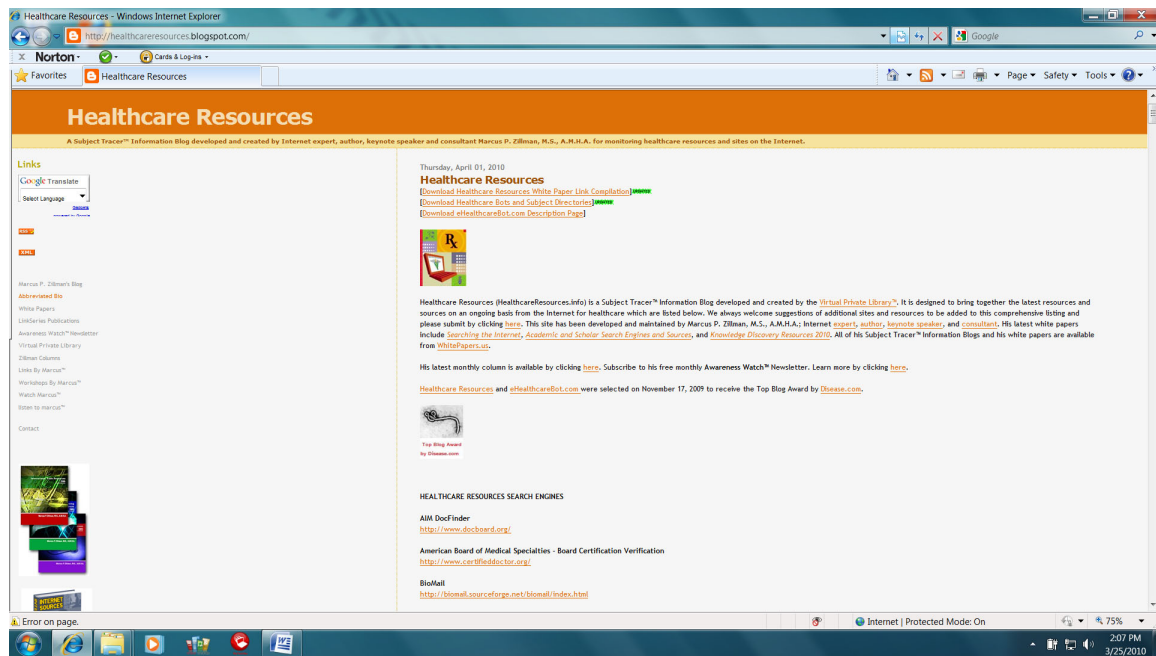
Healthcare Resources - Windows Internet Explorer

http://healthcareresources.blogspot.com/

Google

Norton · Cards & Log-ins ·

Favorites | Healthcare Resources

Page · Safety · Tools ·

Healthcare Resources

A Subject Tracer™ Information Blog developed and created by Internet expert, author, keynote speaker and consultant Marcus P. Zillman, M.S., A.M.H.A. for monitoring healthcare resources and sites on the Internet.

Links

Google Translate
Select Language

RSS
XML

Marcus P. Zillman's Blog
Abbreviated Bio
White Papers
LinkSeries Publications
Awareness Watch™ Newsletter
Virtual Private Library
Zillman Columns
Links By Marcus™
Workshops By Marcus™
Watch Marcus™
listen to marcus™

Contact

Thursday, April 01, 2010

Healthcare Resources

[Download Healthcare Resources White Paper Link Compilation] UPDATED
[Download Healthcare Bots and Subject Directories] UPDATED
[Download eHealthcareBot.com Description Page]

Healthcare Resources (HealthcareResources.info) is a Subject Tracer™ Information Blog developed and created by the Virtual Private Library™. It is designed to bring together the latest resources and sources on an ongoing basis from the Internet for healthcare which are listed below. We always welcome suggestions of additional sites and resources to be added to this comprehensive listing and please submit by clicking here. This site has been developed and maintained by Marcus P. Zillman, M.S., A.M.H.A.; Internet expert, author, keynote speaker, and consultant. His latest white papers include Searching the Internet, Academic and Scholar Search Engines and Sources, and Knowledge Discovery Resources 2010. All of his Subject Tracer™ Information Blogs and his white papers are available from WhitePapers.us.

His latest monthly column is available by clicking here. Subscribe to his free monthly Awareness Watch™ Newsletter. Learn more by clicking here.

Healthcare Resources and eHealthcareBot.com were selected on November 17, 2009 to receive the Top Blog Award by Disease.com.

Top Blog Award by Disease.com

HEALTHCARE RESOURCES SEARCH ENGINES

AIM DocFinder
http://www.docboard.org/

American Board of Medical Specialties - Board Certification Verification
http://www.certifieddoctor.org/

BioMail
http://biomail.sourceforge.net/biomail/index.html

Error on page.

Internet | Protected Mode: On

75%

2:07 PM
3/25/2010